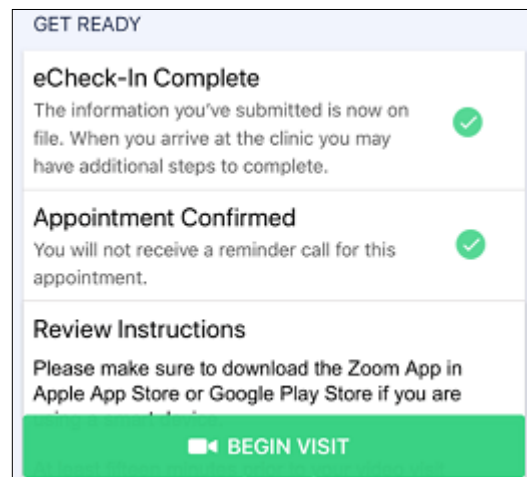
GET READY

eCheck-In Complete
The information you've submitted is now on file. When you arrive at the clinic you may have additional steps to complete.

Appointment Confirmed
You will not receive a reminder call for this appointment.

Review Instructions
Please make sure to download the Zoom App in Apple App Store or Google Play Store if you are using a smart device.

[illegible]

BEGIN VISIT